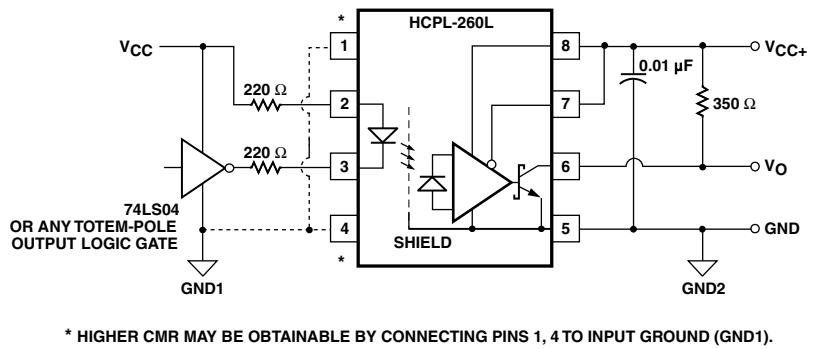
HCPL-260L

$V_{CC}$

*

1

2

3

4

*

220 Ω

220 Ω

74LS04
OR ANY TOTEM-POLE
OUTPUT LOGIC GATE

GND1

SHIELD

8

7

6

5

0.01 μF

350 Ω

$V_{CC+}$

$V_O$

GND

GND2

* HIGHER CMR MAY BE OBTAINABLE BY CONNECTING PINS 1, 4 TO INPUT GROUND (GND1).